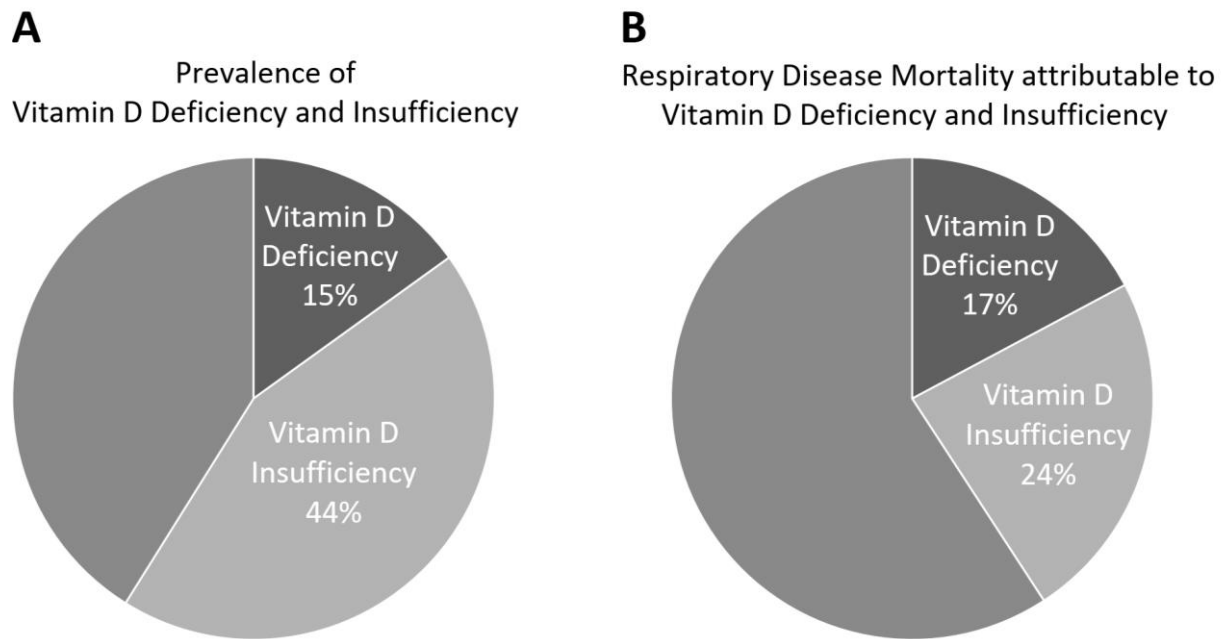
A

Prevalence of Vitamin D Deficiency and Insufficiency

Vitamin D Deficiency 15%

Vitamin D Insufficiency 44%

B

Respiratory Disease Mortality attributable to Vitamin D Deficiency and Insufficiency

Vitamin D Deficiency 17%

Vitamin D Insufficiency 24%